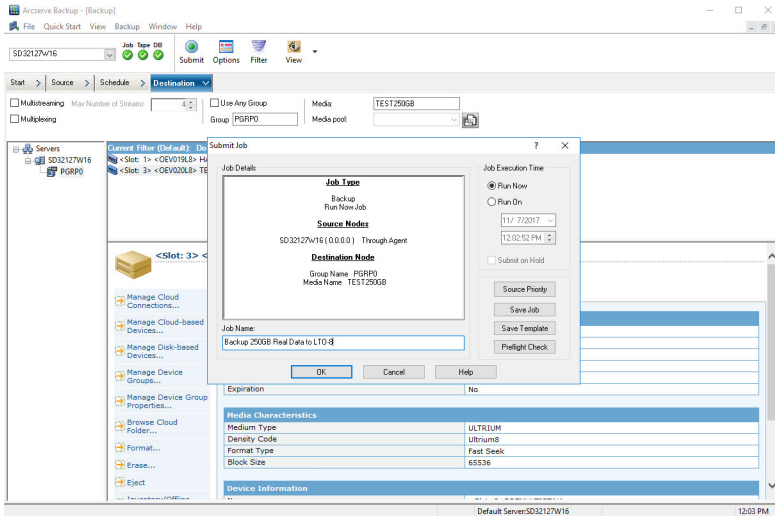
Arcserve Backup - [Backup]

File Quick Start View Backup Window Help

SD32127W16

Job Tape DB

Submit Options Filter View

Start > Source > Schedule > Destination

Multistreaming Max Number of Streams 4

Multiplexing

Use Any Group

Group PGRP0

Media: TEST250GB

Media pool:

Servers

SD32127W16

PGRP0

Current Filter (Default): Do

<Slot: 1> <OEV019L8> HA

<Slot: 3> <OEV020L8> TE

<Slot: 3> <

Manage Cloud Connections...

Manage Cloud-based Devices...

Manage Disk-based Devices...

Manage Device Groups...

Manage Device Group Properties...

Browse Cloud Folder...

Format...

Erase...

Eject

Submit Job

?

Job Details

Job Type

Backup
Run Now Job

Source Nodes

SD32127W16 ( 0.0.0.0 ) Through Agent

Destination Node

Group Name PGRP0
Media Name TEST250GB

Job Name:

Backup 250GB Real Data to LTO-8

Job Execution Time

Run Now

Run On

11/ 7/2017

12:02:52 PM

Submit on Hold

Source Priority

Save Job

Save Template

Preflight Check

OK Cancel Help

| Expiration | No |
|---|---|

Media Characteristics

| Medium Type | ULTRIUM |
|---|---|
| Density Code | Ultrium8 |
| Format Type | Fast Seek |
| Block Size | 65536 |

Device Information

Default Server:SD32127W16

12:03 PM